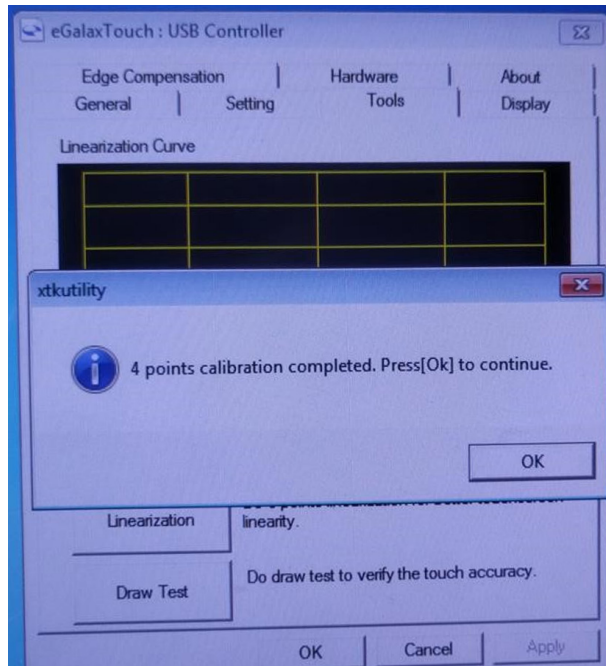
eGalaxTouch : USB Controller

Edge Compensation | Hardware | About
General | Setting | Tools | Display

Linearization Curve

xtkutility

4 points calibration completed. Press[Ok] to continue.

OK

Linearization

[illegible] linearity.

Draw Test

Do draw test to verify the touch accuracy.

OK | Cancel | Apply